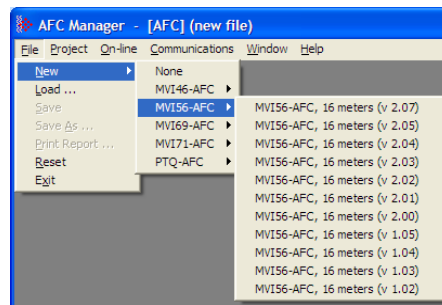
AFC Manager - [AFC] (new file)

File Project On-line Communications Window Help

New
Load ...
Save
Save As ...
Print Report ...
Reset
Exit

None
MVI46-AFC
MVI56-AFC
MVI69-AFC
MVI71-AFC
PTQ-AFC

MVI56-AFC, 16 meters (v 2.07)
MVI56-AFC, 16 meters (v 2.05)
MVI56-AFC, 16 meters (v 2.04)
MVI56-AFC, 16 meters (v 2.03)
MVI56-AFC, 16 meters (v 2.02)
MVI56-AFC, 16 meters (v 2.01)
MVI56-AFC, 16 meters (v 2.00)
MVI56-AFC, 16 meters (v 1.05)
MVI56-AFC, 16 meters (v 1.04)
MVI56-AFC, 16 meters (v 1.03)
MVI56-AFC, 16 meters (v 1.02)